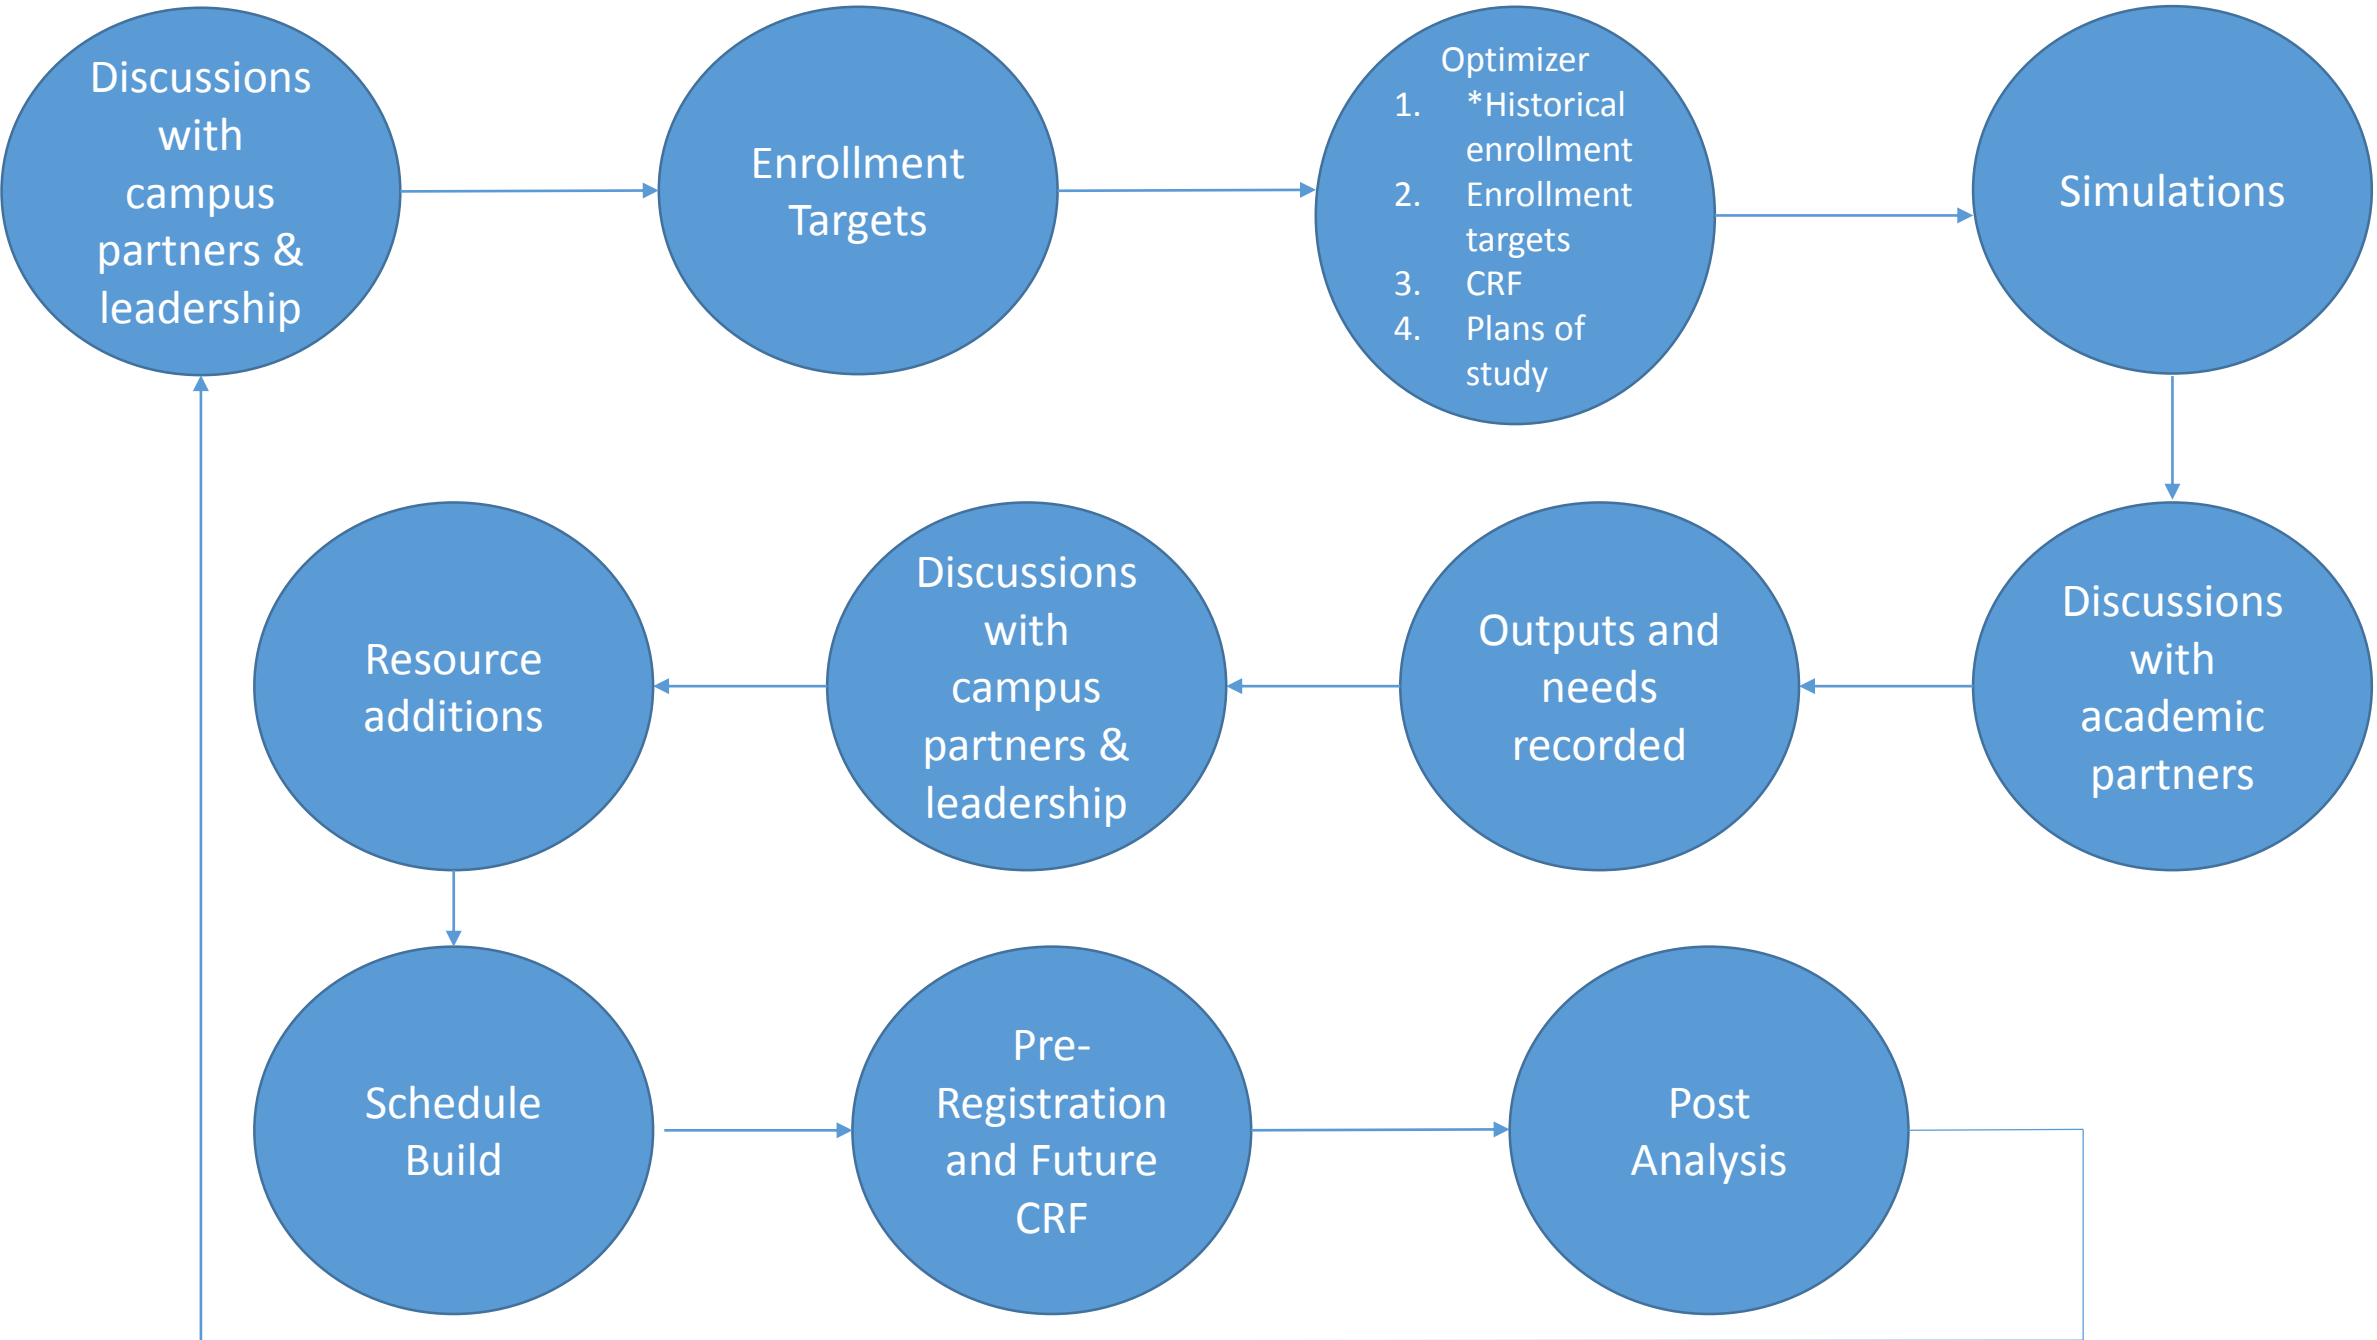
Discussions with campus partners & leadership

Enrollment Targets

Optimizer
1. *Historical enrollment
2. Enrollment targets
3. CRF
4. Plans of study

Simulations

Discussions with academic partners

Outputs and needs recorded

Discussions with campus partners & leadership

Resource additions

Schedule Build

Pre-Registration and Future CRF

Post Analysis